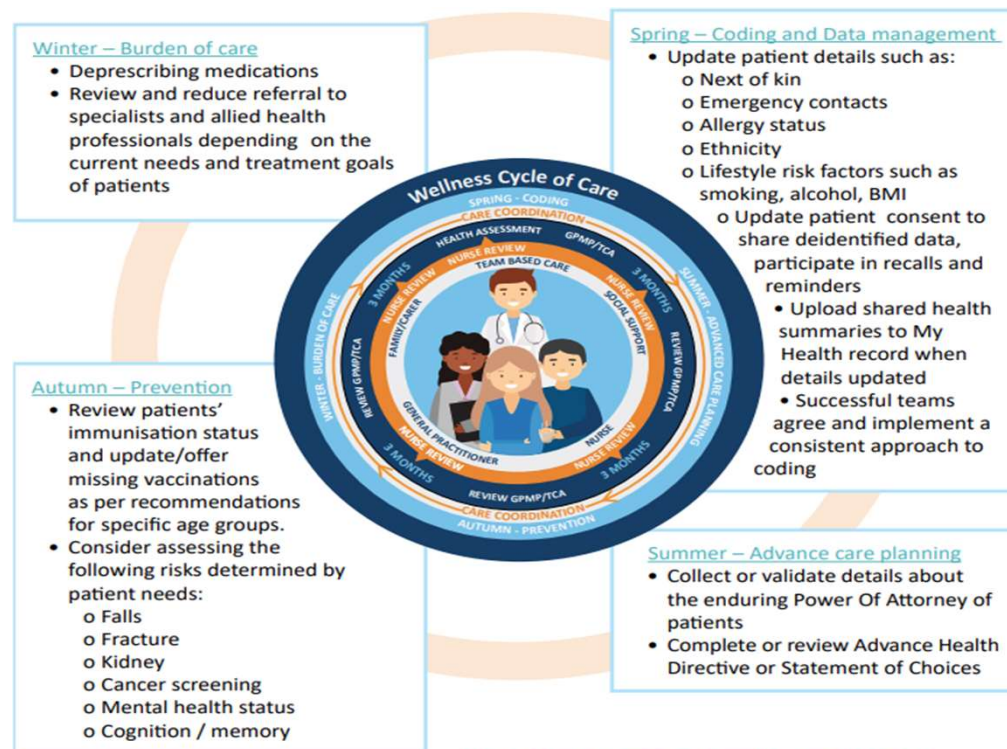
Winter – Burden of care
• Deprescribing medications
• Review and reduce referral to specialists and allied health professionals depending on the current needs and treatment goals of patients

Spring – Coding and Data management
• Update patient details such as:
o Next of kin
o Emergency contacts
o Allergy status
o Ethnicity
o Lifestyle risk factors such as smoking, alcohol, BMI
o Update patient consent to share deidentified data, participate in recalls and reminders
• Upload shared health summaries to My Health record when details updated
• Successful teams agree and implement a consistent approach to coding

Wellness Cycle of Care
SPRING - CODING
CARE COORDINATION
HEALTH ASSESSMENT
GPMP/TCA
NURSE REVIEW
TEAM BASED CARE
3 MONTHS
NURSE REVIEW
SOCIAL SUPPORT
REVIEW GPMP/TCA
SUMMER - ADVANCED CARE PLANNING
3 MONTHS
NURSE REVIEW
FAMILY/CARER
WINTER - BURDEN OF CARE
REVIEW GPMP/TCA
GENERAL PRACTITIONER
NURSE REVIEW
NURSE
NURSE REVIEW
3 MONTHS
3 MONTHS
REVIEW GPMP/TCA
CARE COORDINATION
AUTUMN - PREVENTION

Autumn – Prevention
• Review patients' immunisation status and update/offer missing vaccinations as per recommendations for specific age groups.
• Consider assessing the following risks determined by patient needs:
o Falls
o Fracture
o Kidney
o Cancer screening
o Mental health status
o Cognition / memory

Summer – Advance care planning
• Collect or validate details about the enduring Power Of Attorney of patients
• Complete or review Advance Health Directive or Statement of Choices